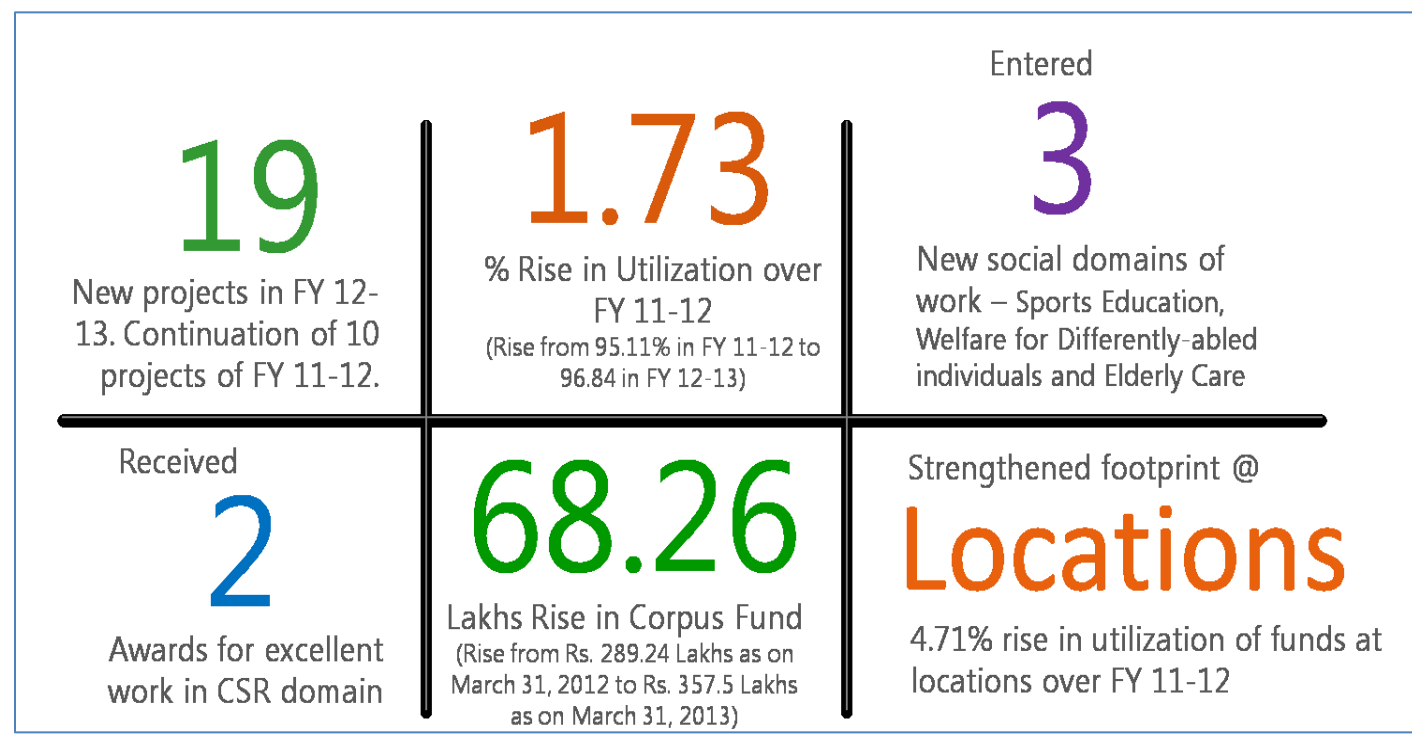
19

New projects in FY 12-13. Continuation of 10 projects of FY 11-12.

1.73

% Rise in Utilization over FY 11-12

(Rise from 95.11% in FY 11-12 to 96.84 in FY 12-13)

Entered

3

New social domains of work – Sports Education, Welfare for Differently-abled individuals and Elderly Care

Received

2

Awards for excellent work in CSR domain

68.26

Lakhs Rise in Corpus Fund

(Rise from Rs. 289.24 Lakhs as on March 31, 2012 to Rs. 357.5 Lakhs as on March 31, 2013)

Strengthened footprint @

Locations

4.71% rise in utilization of funds at locations over FY 11-12